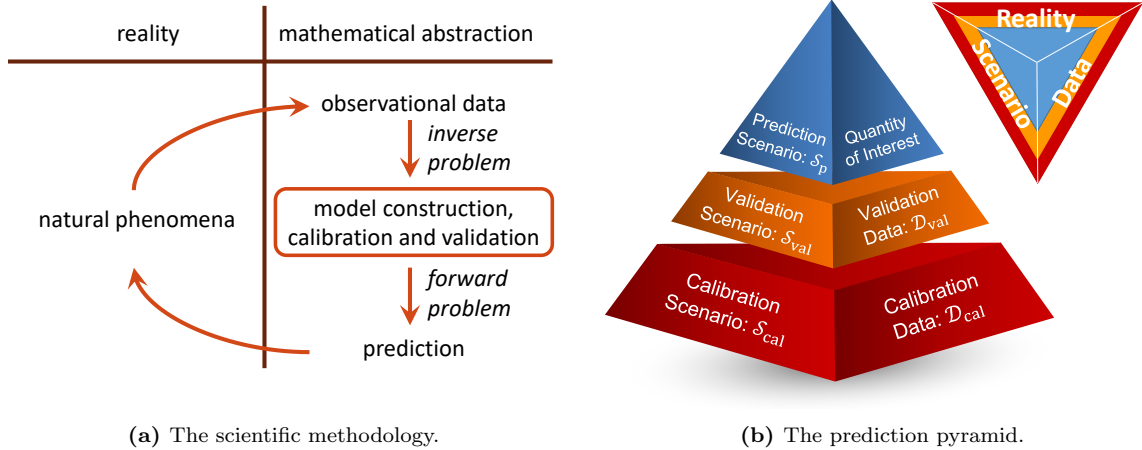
reality | mathematical abstraction

observational data

*inverse problem*

natural phenomena

model construction, calibration and validation

*forward problem*

prediction

Prediction Scenario: $\mathcal{S}_{\mathrm{p}}$

Quantity of Interest

Validation Scenario: $\mathcal{S}_{\mathrm{val}}$

Validation Data: $\mathcal{D}_{\mathrm{val}}$

Calibration Scenario: $\mathcal{S}_{\mathrm{cal}}$

Calibration Data: $\mathcal{D}_{\mathrm{cal}}$

Reality

Scenario

Data

**(a)** The scientific methodology.

**(b)** The prediction pyramid.